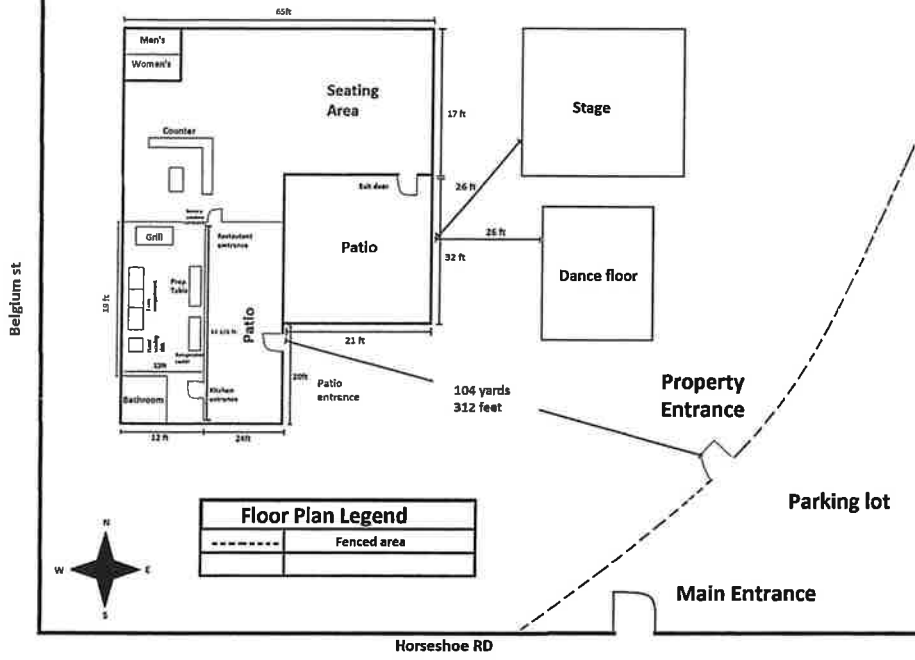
65ft

Men's

Women's

Seating Area

17 ft

Stage

Counter

Exit door

26 ft

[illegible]

Restaurant entrance

Grill

Patio

26 ft

32 ft

Dance floor

19 ft

Prep Table

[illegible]

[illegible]

Patio

11 1/2 ft

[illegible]

21 ft

10ft

20ft

Patio entrance

104 yards
312 feet

Property Entrance

Bathroom

Kitchen entrance

12 ft

24ft

Belgium st

Floor Plan Legend

| Floor Plan Legend | |
|---|---|
| - - - - - - | Fenced area |
| | |

Parking lot

N

W

E

S

Main Entrance

Horseshoe RD